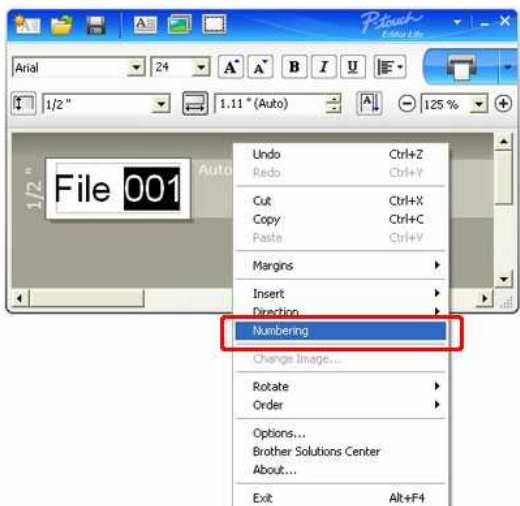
P-touch Editor Lite

Arial
24
A A B I U
1/2 "
1.11 " (Auto)
125 %

1/2 "
File 001
Auto

Undo Ctrl+Z
Redo Ctrl+Y
Cut Ctrl+X
Copy Ctrl+C
Paste Ctrl+V
Margins
Insert
Direction
Numbering
Change Image...
Rotate
Order
Options...
Brother Solutions Center
About...
Exit Alt+F4